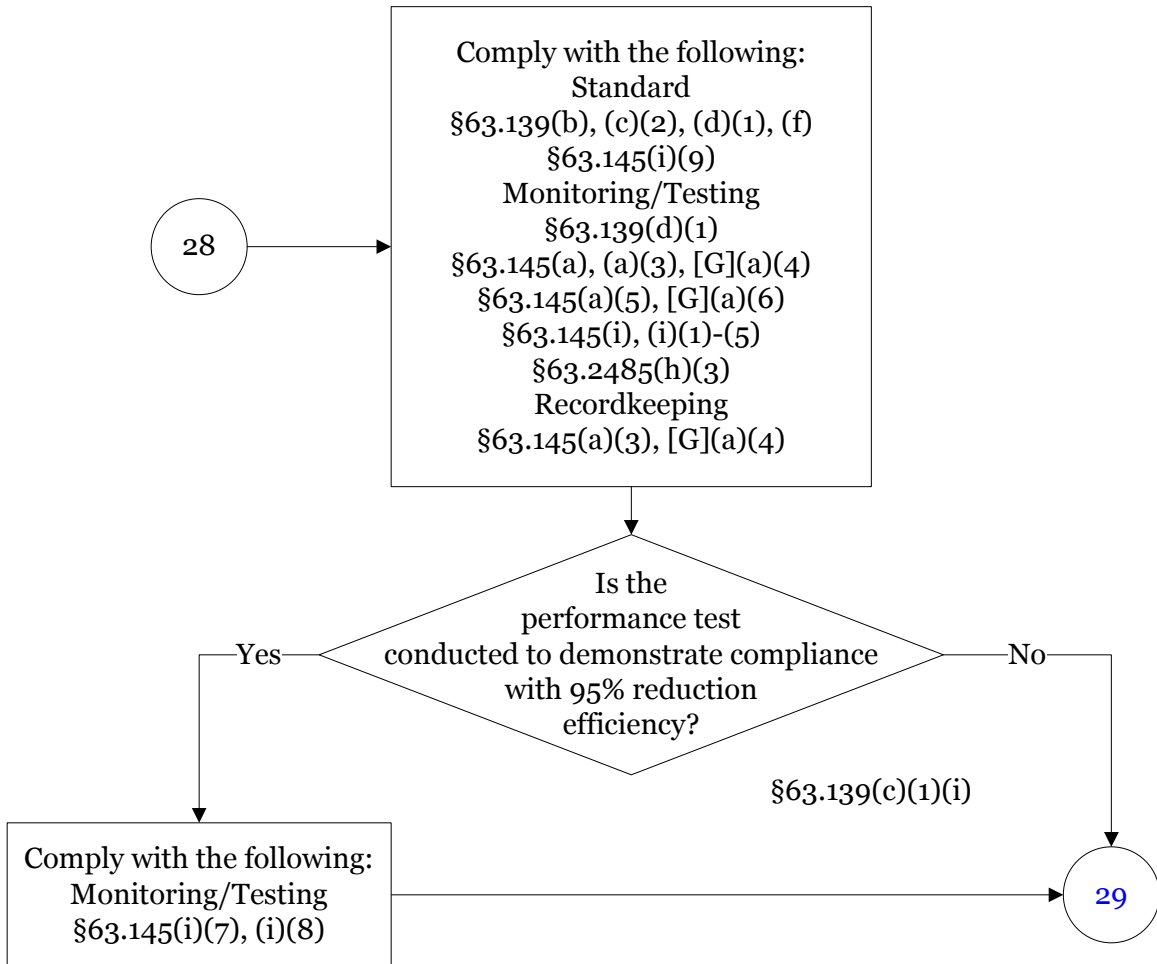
Comply with the following:
Standard
§63.139(b), (c)(2), (d)(1), (f)
§63.145(i)(9)
Monitoring/Testing
§63.139(d)(1)
§63.145(a), (a)(3), [G](a)(4)
§63.145(a)(5), [G](a)(6)
§63.145(i), (i)(1)-(5)
§63.2485(h)(3)
Recordkeeping
§63.145(a)(3), [G](a)(4)

28

Is the performance test conducted to demonstrate compliance with 95% reduction efficiency?

Yes

No

§63.139(c)(1)(i)

Comply with the following:
Monitoring/Testing
§63.145(i)(7), (i)(8)

29